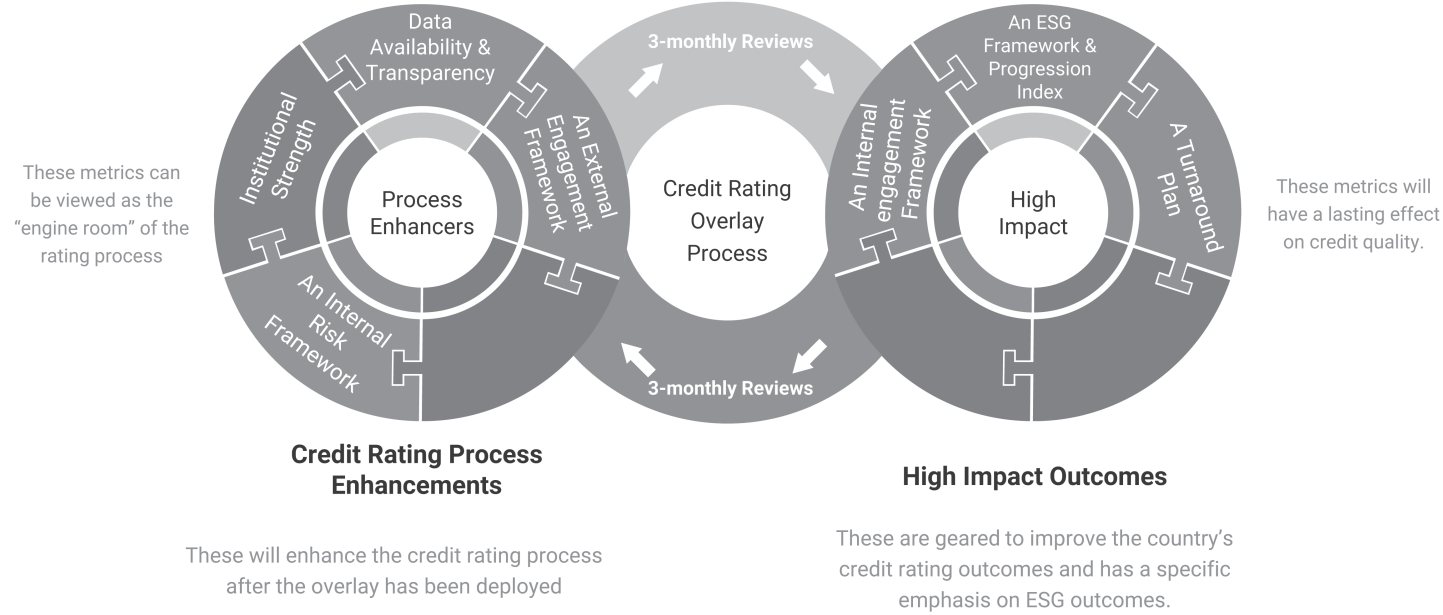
These metrics can be viewed as the “engine room” of the rating process

Data Availability & Transparency

Institutional Strength

An External Engagement Framework

Process Enhancers

An Internal Risk Framework

3-monthly Reviews

Credit Rating Overlay Process

3-monthly Reviews

An ESG Framework & Progression Index

An Internal engagement Framework

A Turnaround Plan

High Impact

These metrics will have a lasting effect on credit quality.

**Credit Rating Process Enhancements**

These will enhance the credit rating process after the overlay has been deployed

**High Impact Outcomes**

These are geared to improve the country’s credit rating outcomes and has a specific emphasis on ESG outcomes.